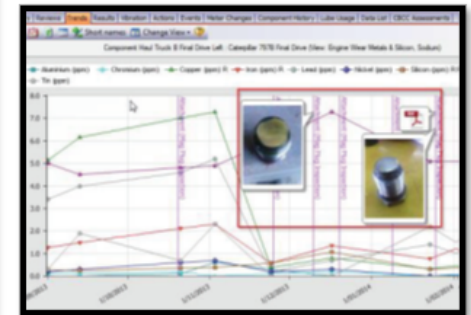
Reviews | Trends | Results | Vibration | Actions | Events | Meter Changes | Component History | Lube Usage | Data List | CBCC Assessments

Short names | Change View

Component Haul Truck 8 Final Drive Left : Caterpillar 797B Final Drive (View: Engine Wear Metals & Silicon, Sodium)

Aluminium (ppm) | Chromium (ppm) | Copper (ppm) | Iron (ppm) | Lead (ppm) | Nickel (ppm) | Silicon (ppm) | Tin (ppm)

8.0
7.0
6.0
5.0
4.0
3.0
2.0
1.0
0.0

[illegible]/2013
1/30/2013
3/11/2013
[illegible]/2013
1/01/2014
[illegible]/2014